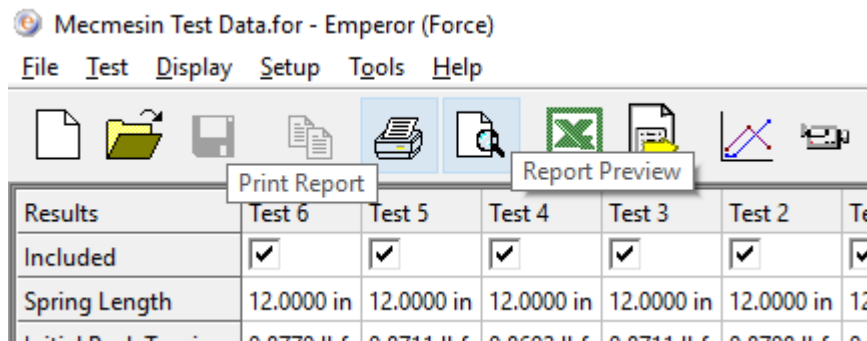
Mecmesin Test Data.for - Emperor (Force)

File Test Display Setup Tools Help

Print Report

Report Preview

| Results | Test 6 | Test 5 | Test 4 | Test 3 | Test 2 | Te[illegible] |
|---|---|---|---|---|---|---|
| Included | ☑ | ☑ | ☑ | ☑ | ☑ | ☑ |
| Spring Length | 12.0000 in | 12.0000 in | 12.0000 in | 12.0000 in | 12.0000 in | 1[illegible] |
| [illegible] | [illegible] | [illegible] | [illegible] | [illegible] | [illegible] | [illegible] |